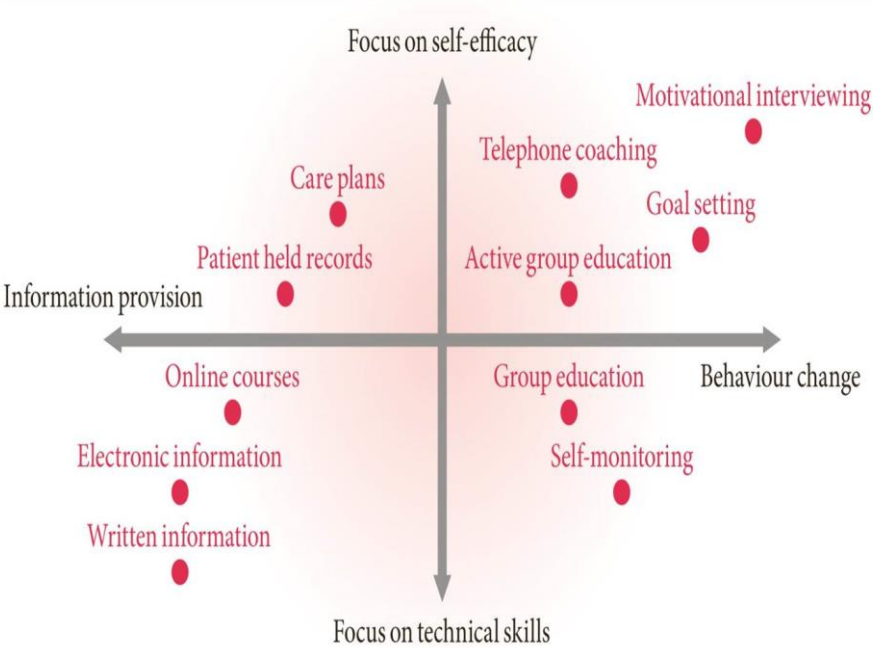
Focus on self-efficacy

Motivational interviewing

Telephone coaching

Care plans

Goal setting

Patient held records

Active group education

Information provision

Online courses

Group education

Behaviour change

Electronic information

Self-monitoring

Written information

Focus on technical skills